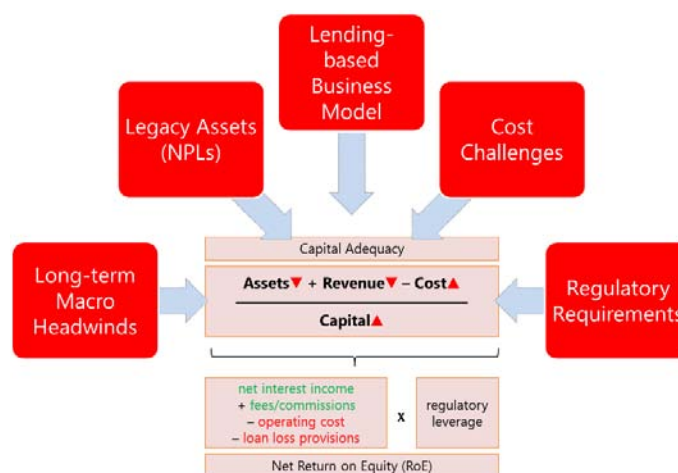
Lending-based Business Model

Legacy Assets (NPLs)

Cost Challenges

Capital Adequacy

Long-term Macro Headwinds

Assets▼ + Revenue▼ – Cost▲

Capital▲

Regulatory Requirements

net interest income
+ fees/commissions
– operating cost
– loan loss provisions

x

regulatory leverage

Net Return on Equity (RoE)